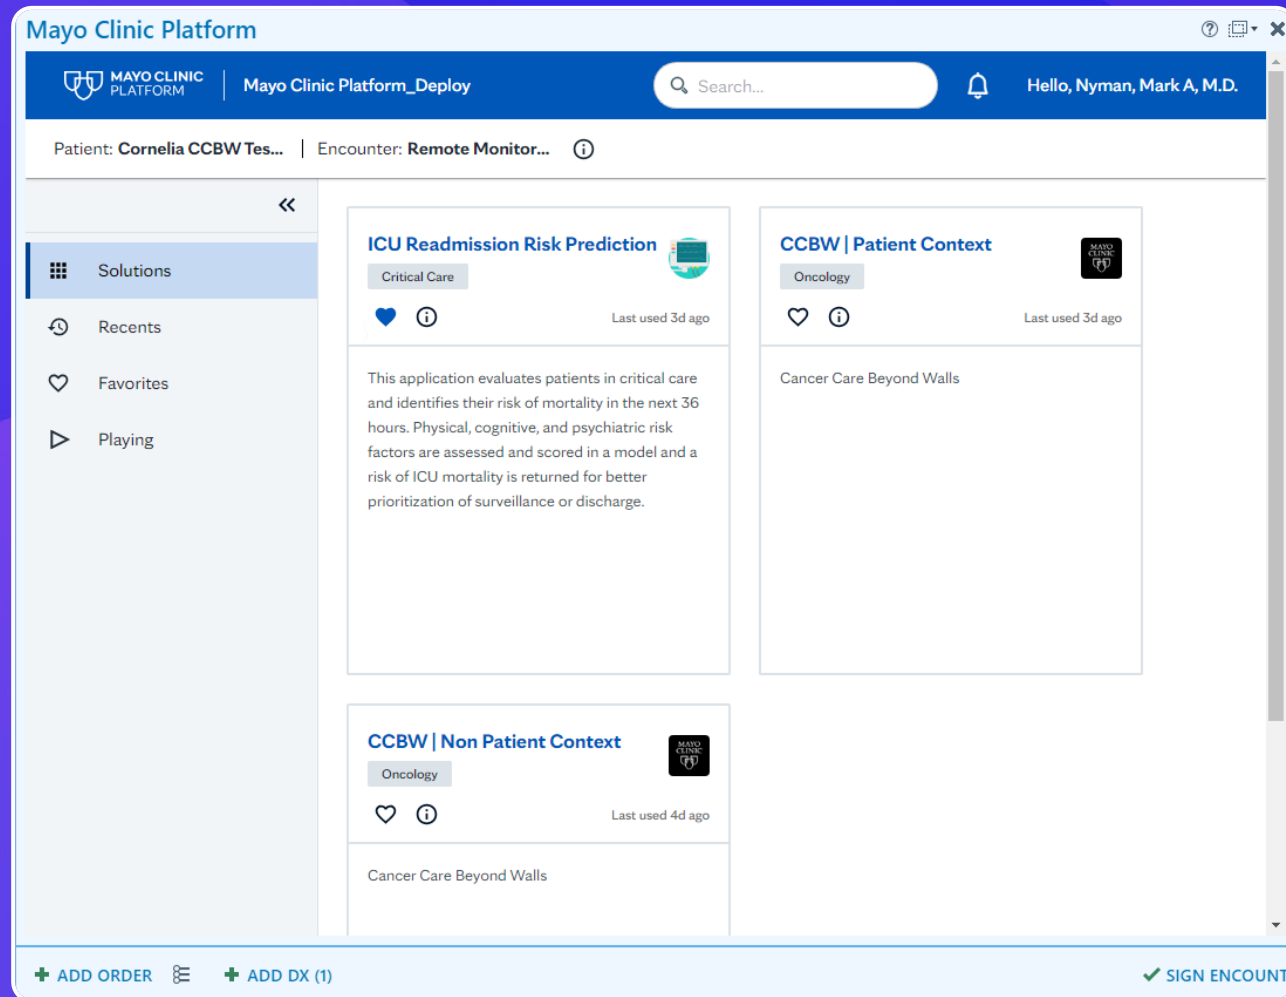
Mayo Clinic Platform

MAYO CLINIC PLATFORM | Mayo Clinic Platform_Deploy

Search...

Hello, Nyman, Mark A, M.D.

Patient: Cornelia CCBW Tes... | Encounter: Remote Monitor...

Solutions

Recents

Favorites

Playing

ICU Readmission Risk Prediction

Critical Care

Last used 3d ago

This application evaluates patients in critical care and identifies their risk of mortality in the next 36 hours. Physical, cognitive, and psychiatric risk factors are assessed and scored in a model and a risk of ICU mortality is returned for better prioritization of surveillance or discharge.

CCBW | Patient Context

Oncology

Last used 3d ago

Cancer Care Beyond Walls

CCBW | Non Patient Context

Oncology

Last used 4d ago

Cancer Care Beyond Walls

ADD ORDER

ADD DX (1)

SIGN ENCOUNT